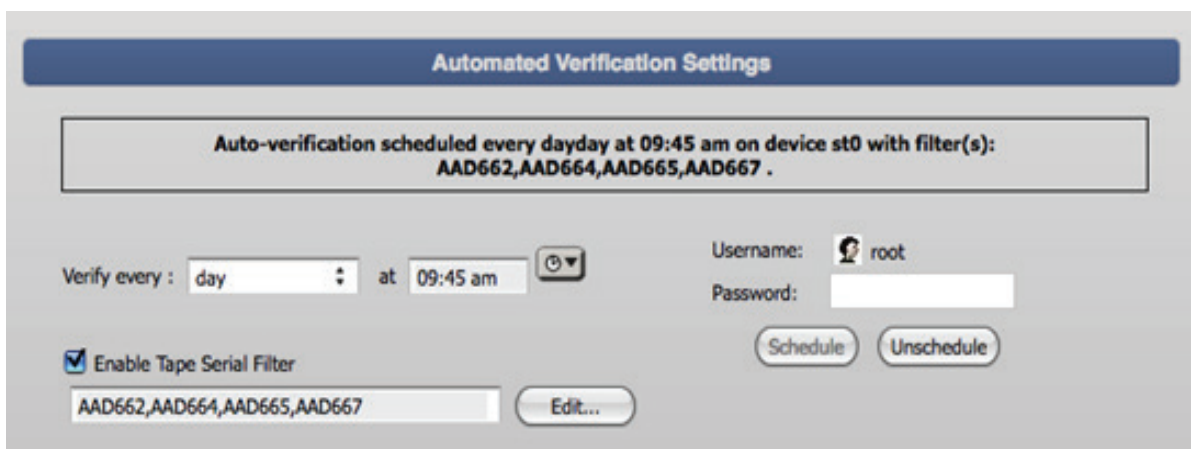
Automated Verification Settings

Auto-verification scheduled every dayday at 09:45 am on device st0 with filter(s): AAD662,AAD664,AAD665,AAD667 .

Verify every : day at 09:45 am

Username: root

Password:

Schedule Unschedule

Enable Tape Serial Filter

AAD662,AAD664,AAD665,AAD667

Edit...